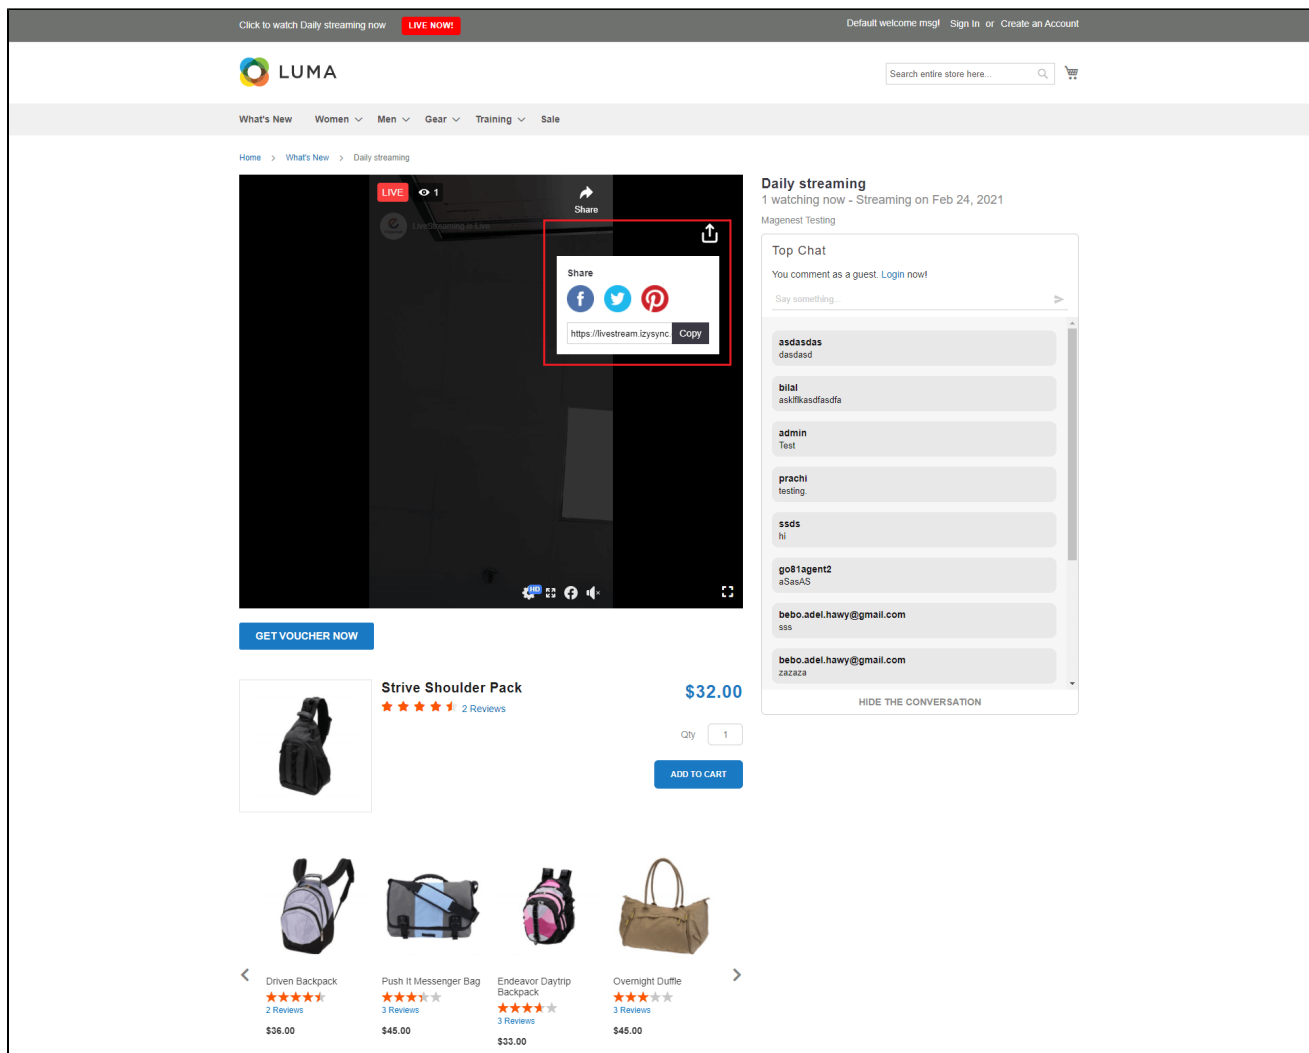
Click to watch Daily streaming now LIVE NOW!

Default welcome msg! Sign In or Create an Account

LUMA

Search entire store here...

What's New Women Men Gear Training Sale

Home > What's New > Daily streaming

LIVE 1

Share

LiveStreaming is Live

Share

https://livestream.izysync Copy

HD

GET VOUCHER NOW

Daily streaming
1 watching now - Streaming on Feb 24, 2021
Magenest Testing

Top Chat

You comment as a guest. Login now!

Say something...

asdasdas
dasdasd

bilal
asklflkasdfasdfa

admin
Test

prachi
testing.

ssds
hi

go81agent2
aSasAS

bebo.adel.hawy@gmail.com
sss

bebo.adel.hawy@gmail.com
zazaza

HIDE THE CONVERSATION

Strive Shoulder Pack
2 Reviews

$32.00

Qty 1

ADD TO CART

Driven Backpack
2 Reviews
$36.00

Push It Messenger Bag
3 Reviews
$45.00

Endeavor Daytrip Backpack
3 Reviews
$33.00

Overnight Duffle
3 Reviews
$45.00